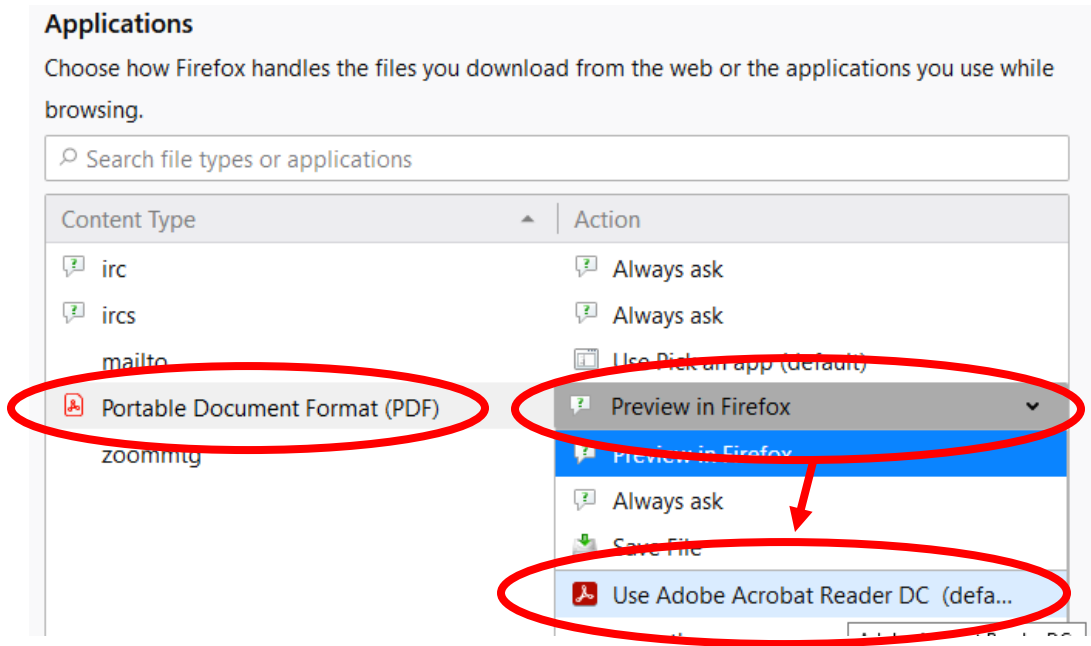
Applications

Choose how Firefox handles the files you download from the web or the applications you use while browsing.

Search file types or applications

| Content Type | Action |
|---|---|
| irc | Always ask |
| ircs | Always ask |
| mailto | Use Pick an app (default) |
| Portable Document Format (PDF) | Preview in Firefox |
| zoommtg | Preview in Firefox |
| | Always ask |
| | Save File |
| | Use Adobe Acrobat Reader DC (defa... |
| | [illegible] |

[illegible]